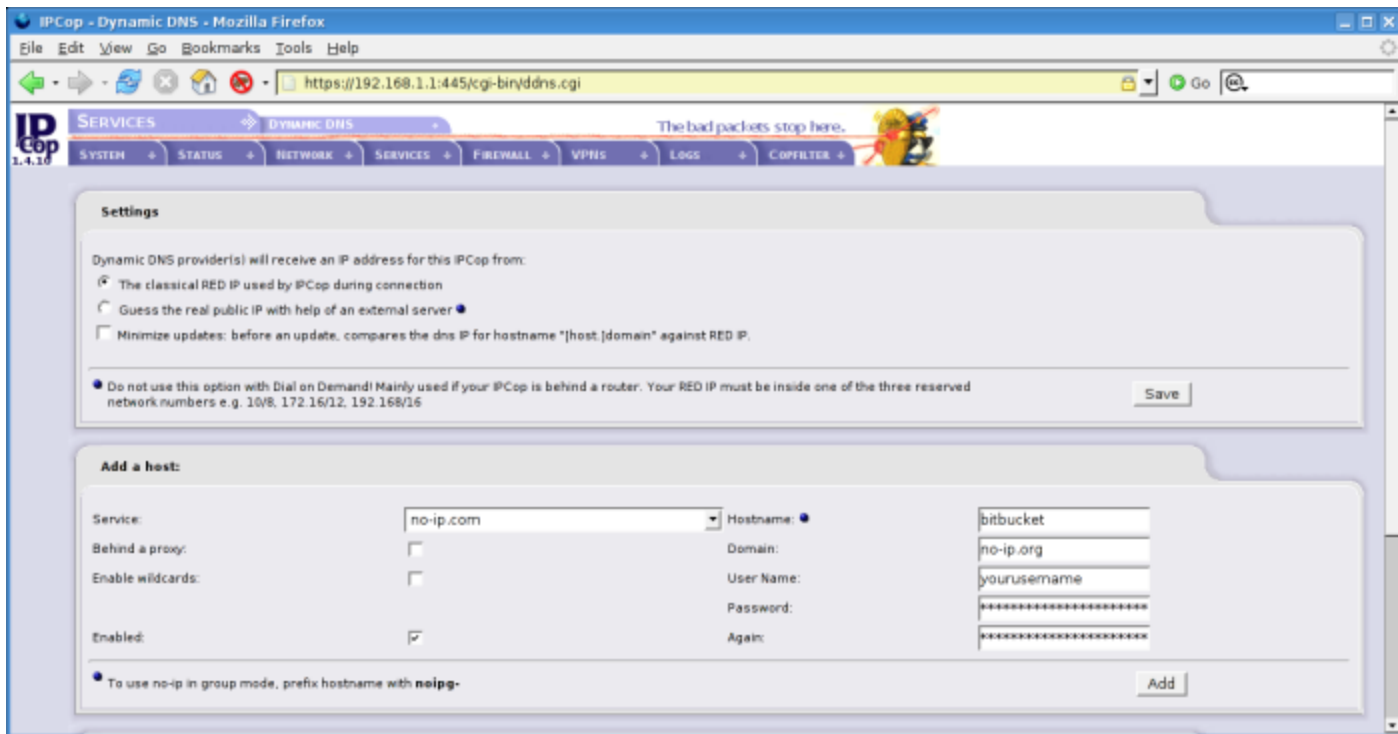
IPCop - Dynamic DNS - Mozilla Firefox

File Edit View Go Bookmarks Tools Help

https://192.168.1.1:445/cgi-bin/ddns.cgi

Go

IP Cop 1.4.10

SERVICES

DYNAMIC DNS

The bad packets stop here.

SYSTEM | STATUS | NETWORK | SERVICES | FIREWALL | VPNS | LOGS | COPFILTER

Settings

Dynamic DNS provider(s) will receive an IP address for this IPCop from:

The classical RED IP used by IPCop during connection

Guess the real public IP with help of an external server ●

Minimize updates: before an update, compares the dns IP for hostname "[host.]domain" against RED IP.

● Do not use this option with Dial on Demand! Mainly used if your IPCop is behind a router. Your RED IP must be inside one of the three reserved network numbers e.g. 10/8, 172.16/12, 192.168/16

Save

Add a host:

| | | | |
|---|---|---|---|
| Service: | no-ip.com | Hostname: ● | bitbucket |
| Behind a proxy: | | Domain: | no-ip.org |
| Enable wildcards: | | User Name: | yourusername |
| | | Password: | ********************** |
| Enabled: | | Again: | ********************** |

● To use no-ip in group mode, prefix hostname with **noipg-**

Add